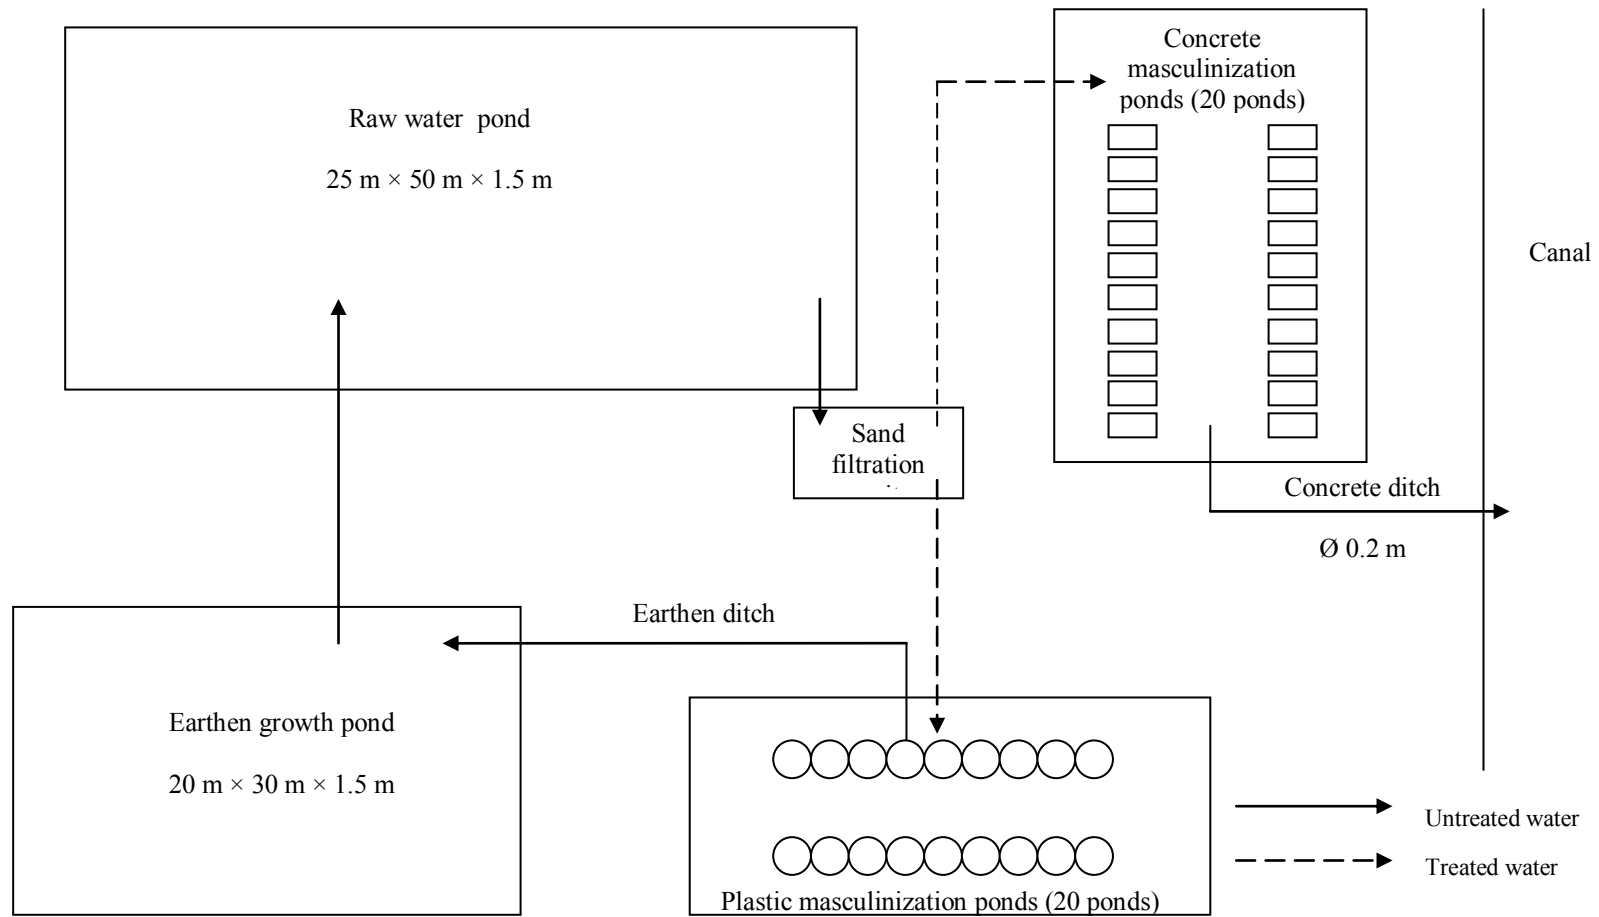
Raw water pond

25 m × 50 m × 1.5 m

Concrete masculinization ponds (20 ponds)

Canal

Sand filtration

Concrete ditch

Ø 0.2 m

Earthen ditch

Earthen growth pond

20 m × 30 m × 1.5 m

Plastic masculinization ponds (20 ponds)

Untreated water

Treated water